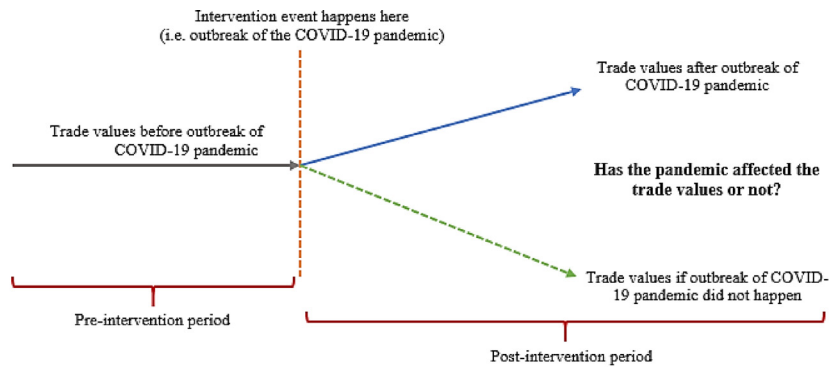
Intervention event happens here
(i.e. outbreak of the COVID-19 pandemic)

Trade values after outbreak of COVID-19 pandemic

Trade values before outbreak of COVID-19 pandemic

Has the pandemic affected the trade values or not?

Trade values if outbreak of COVID-19 pandemic did not happen

Pre-intervention period

Post-intervention period